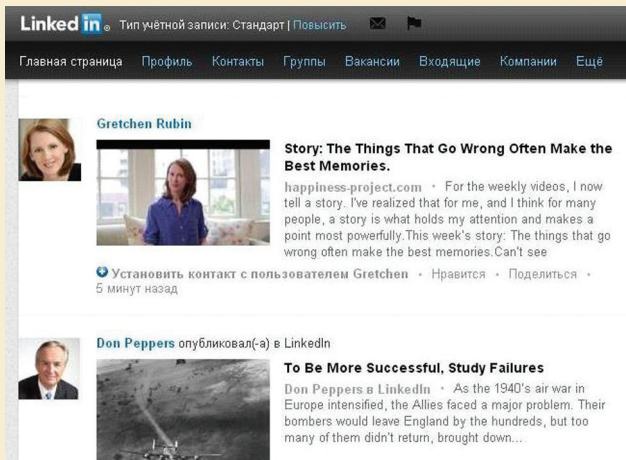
Linked in. Тип учётной записи: Стандарт | Повысить

Главная страница Профиль Контакты Группы Вакансии Входящие Компании Ещё

Gretchen Rubin

Story: The Things That Go Wrong Often Make the Best Memories.

happiness-project.com • For the weekly videos, I now tell a story. I've realized that for me, and I think for many people, a story is what holds my attention and makes a point most powerfully.This week's story: The things that go wrong often make the best memories.Can't see

Установить контакт с пользователем Gretchen • Нравится • Поделиться • 5 минут назад

Don Peppers опубликовал(-а) в LinkedIn

To Be More Successful, Study Failures

Don Peppers в LinkedIn • As the 1940's air war in Europe intensified, the Allies faced a major problem. Their bombers would leave England by the hundreds, but too many of them didn't return, brought down...